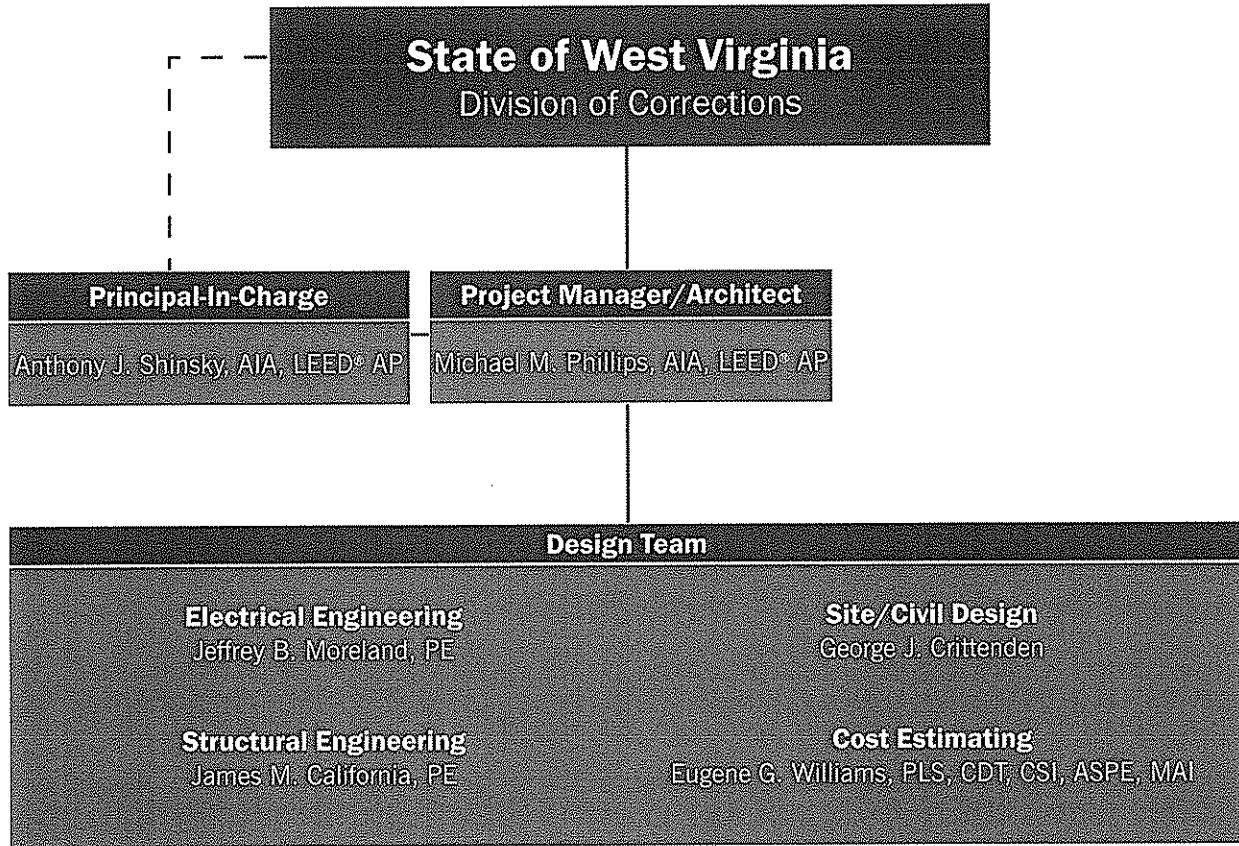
State of West Virginia
Division of Corrections

Principal-In-Charge
Anthony J. Shinsky, AIA, LEED® AP

Project Manager/Architect
Michael M. Phillips, AIA, LEED® AP

Design Team

Electrical Engineering
Jeffrey B. Moreland, PE

Site/Civil Design
George J. Crittenden

Structural Engineering
James M. California, PE

Cost Estimating
Eugene G. Williams, PLS, CDT, CSI, ASPE, MAI